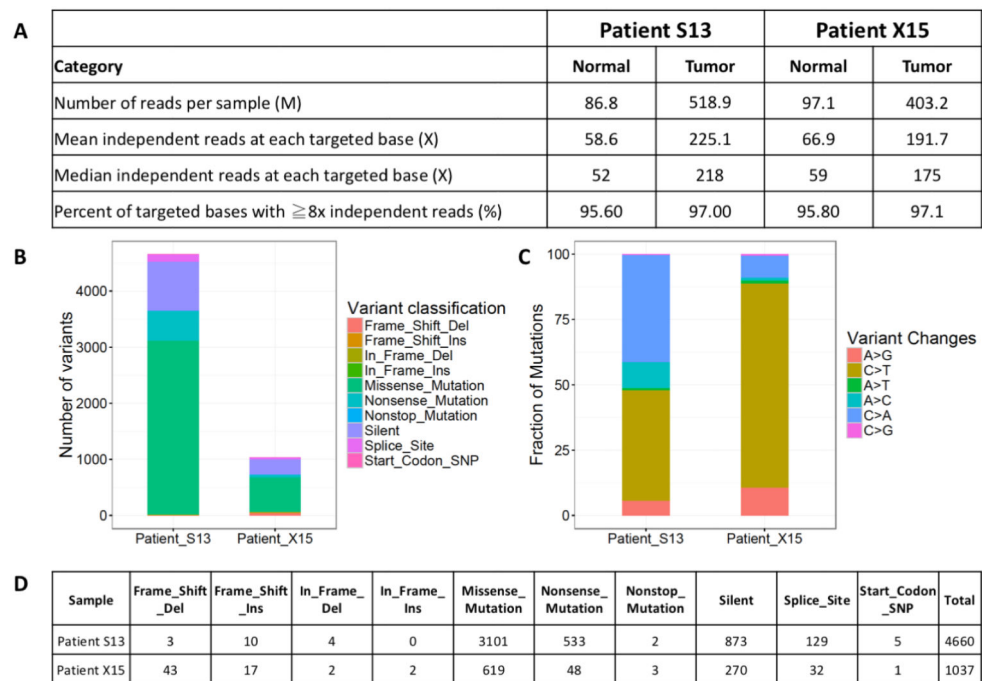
A

| | Patient S13 | | Patient X15 | |
|---|---|---|---|---|
| **Category** | **Normal** | **Tumor** | **Normal** | **Tumor** |
| Number of reads per sample (M) | 86.8 | 518.9 | 97.1 | 403.2 |
| Mean independent reads at each targeted base (X) | 58.6 | 225.1 | 66.9 | 191.7 |
| Median independent reads at each targeted base (X) | 52 | 218 | 59 | 175 |
| Percent of targeted bases with ≧8x independent reads (%) | 95.60 | 97.00 | 95.80 | 97.1 |

B

Number of variants

4000
3000
2000
1000
0

Patient_S13 Patient_X15

Variant classification
Frame_Shift_Del
Frame_Shift_Ins
In_Frame_Del
In_Frame_Ins
Missense_Mutation
Nonsense_Mutation
Nonstop_Mutation
Silent
Splice_Site
Start_Codon_SNP

C

Fraction of Mutations

100
75
50
25
0

Patient_S13 Patient_X15

Variant Changes
A>G
C>T
A>T
A>C
C>A
C>G

D

| Sample | Frame_Shift_Del | Frame_Shift_Ins | In_Frame_Del | In_Frame_Ins | Missense_Mutation | Nonsense_Mutation | Nonstop_Mutation | Silent | Splice_Site | Start_Codon_SNP | Total |
|---|---|---|---|---|---|---|---|---|---|---|---|
| Patient S13 | 3 | 10 | 4 | 0 | 3101 | 533 | 2 | 873 | 129 | 5 | 4660 |
| Patient X15 | 43 | 17 | 2 | 2 | 619 | 48 | 3 | 270 | 32 | 1 | 1037 |